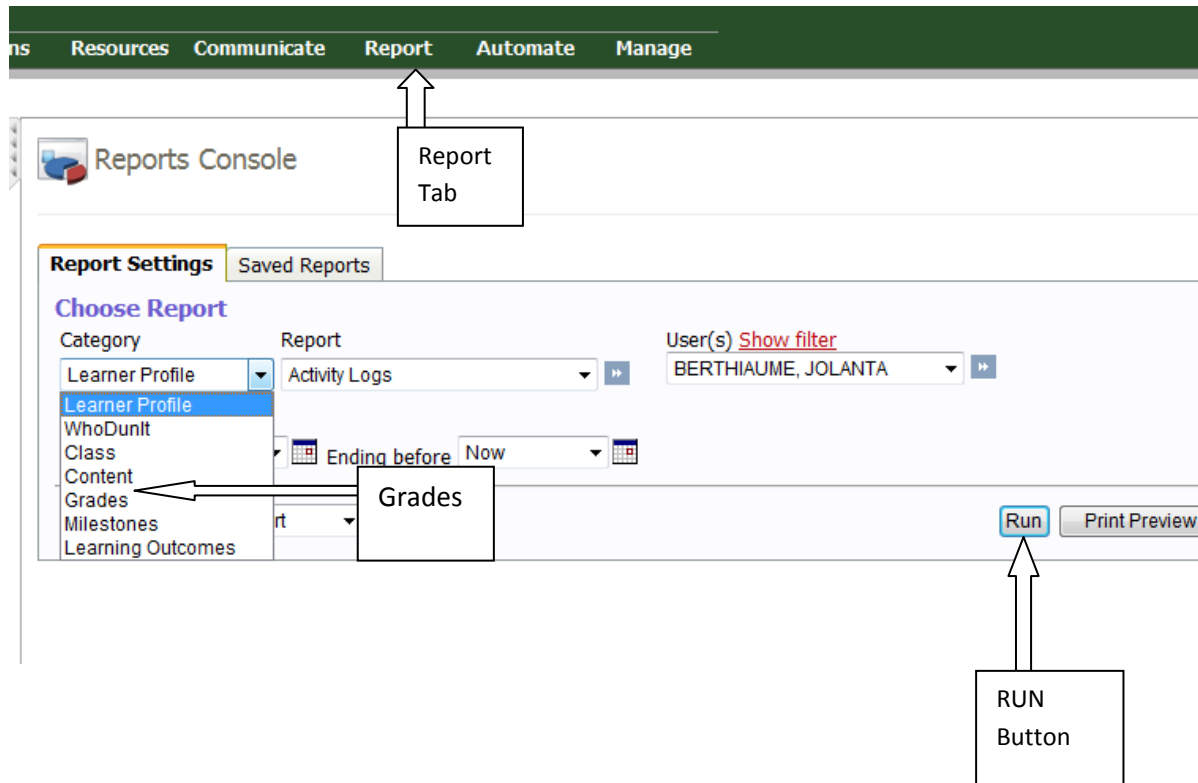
ns Resources Communicate Report Automate Manage

Reports Console

Report Tab

Report Settings Saved Reports

Choose Report

Category

Learner Profile

Learner Profile
WhoDunIt
Class
Content
Grades
Milestones
Learning Outcomes

Report

Activity Logs

User(s) Show filter

BERTHIAUME, JOLANTA

Ending before Now

rt

Grades

Run Print Preview

RUN Button